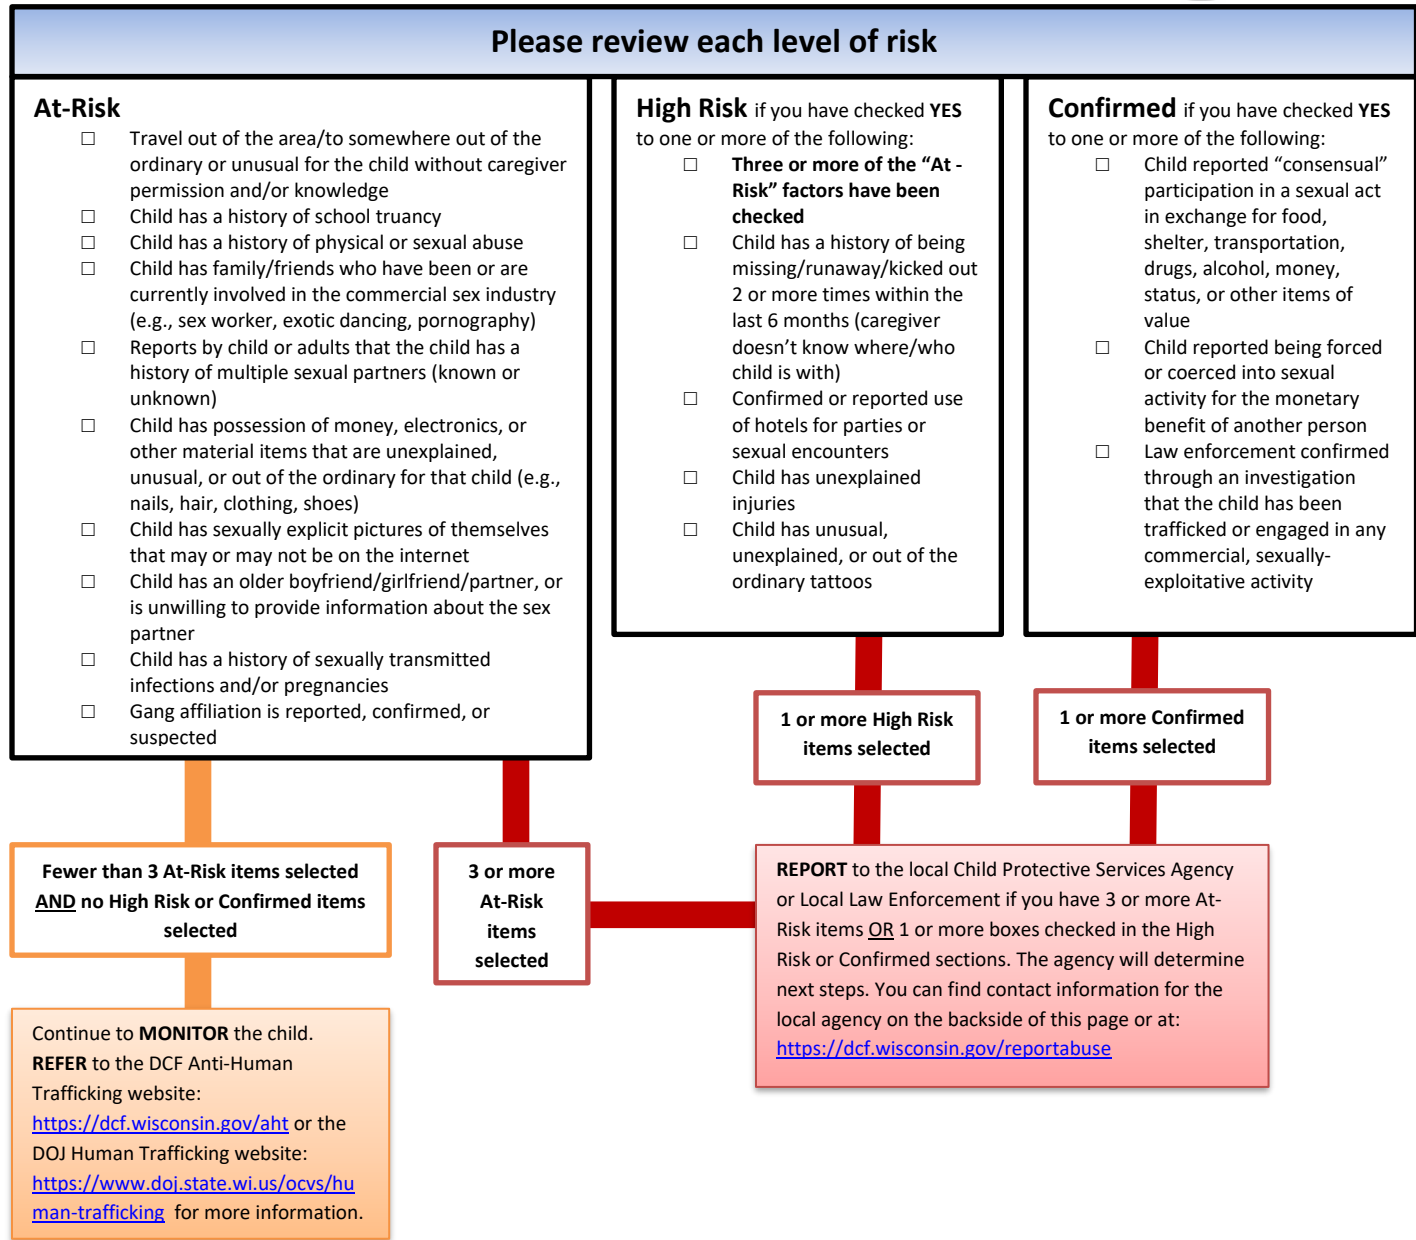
Please review each level of risk

At-Risk

☐ Travel out of the area/to somewhere out of the ordinary or unusual for the child without caregiver permission and/or knowledge
☐ Child has a history of school truancy
☐ Child has a history of physical or sexual abuse
☐ Child has family/friends who have been or are currently involved in the commercial sex industry (e.g., sex worker, exotic dancing, pornography)
☐ Reports by child or adults that the child has a history of multiple sexual partners (known or unknown)
☐ Child has possession of money, electronics, or other material items that are unexplained, unusual, or out of the ordinary for that child (e.g., nails, hair, clothing, shoes)
☐ Child has sexually explicit pictures of themselves that may or may not be on the internet
☐ Child has an older boyfriend/girlfriend/partner, or is unwilling to provide information about the sex partner
☐ Child has a history of sexually transmitted infections and/or pregnancies
☐ Gang affiliation is reported, confirmed, or suspected

High Risk if you have checked YES to one or more of the following:

☐ Three or more of the "At - Risk" factors have been checked
☐ Child has a history of being missing/runaway/kicked out 2 or more times within the last 6 months (caregiver doesn't know where/who child is with)
☐ Confirmed or reported use of hotels for parties or sexual encounters
☐ Child has unexplained injuries
☐ Child has unusual, unexplained, or out of the ordinary tattoos

Confirmed if you have checked YES to one or more of the following:

☐ Child reported "consensual" participation in a sexual act in exchange for food, shelter, transportation, drugs, alcohol, money, status, or other items of value
☐ Child reported being forced or coerced into sexual activity for the monetary benefit of another person
☐ Law enforcement confirmed through an investigation that the child has been trafficked or engaged in any commercial, sexually-exploitative activity

1 or more High Risk items selected

1 or more Confirmed items selected

Fewer than 3 At-Risk items selected AND no High Risk or Confirmed items selected

3 or more At-Risk items selected

REPORT to the local Child Protective Services Agency or Local Law Enforcement if you have 3 or more At-Risk items OR 1 or more boxes checked in the High Risk or Confirmed sections. The agency will determine next steps. You can find contact information for the local agency on the backside of this page or at: https://dcf.wisconsin.gov/reportabuse

Continue to MONITOR the child.
REFER to the DCF Anti-Human Trafficking website: https://dcf.wisconsin.gov/aht or the DOJ Human Trafficking website: https://www.doj.state.wi.us/ocvs/human-trafficking for more information.